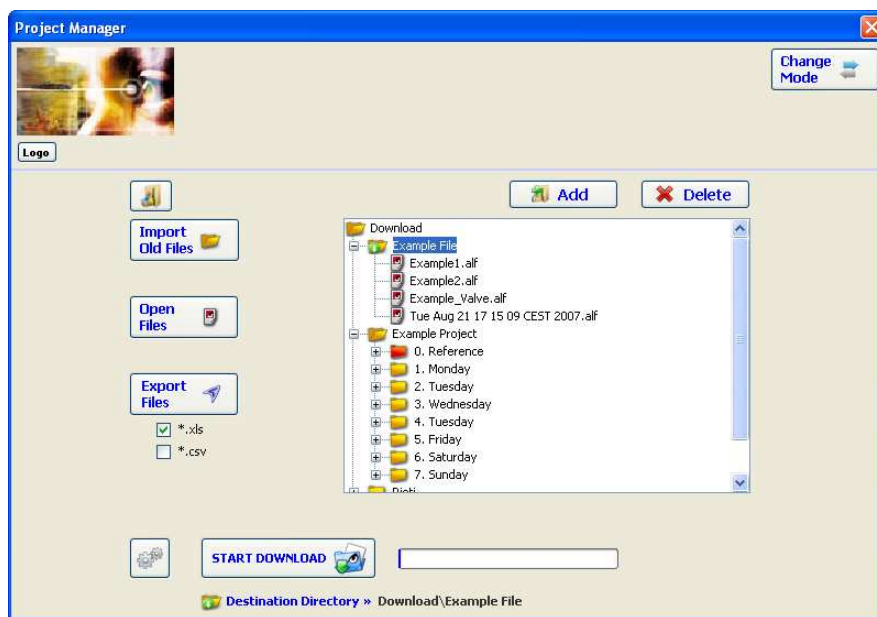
Project Manager

Logo

Change Mode

Add

Delete

Import Old Files

Open Files

Export Files

*.xls

*.csv

Download
Example File
Example1.alf
Example2.alf
Example_Valve.alf
Tue Aug 21 17 15 09 CEST 2007.alf
Example Project
0. Reference
1. Monday
2. Tuesday
3. Wednesday
4. Tuesday
5. Friday
6. Saturday
7. Sunday
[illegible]

START DOWNLOAD

Destination Directory » Download\Example File